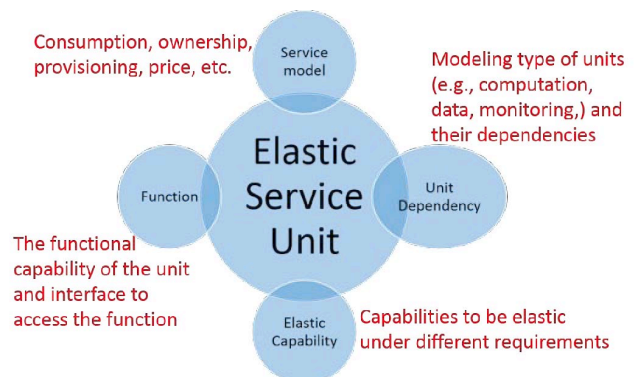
Consumption, ownership, provisioning, price, etc.

Service model

Modeling type of units (e.g., computation, data, monitoring,) and their dependencies

Elastic Service Unit

Function

Unit Dependency

The functional capability of the unit and interface to access the function

Elastic Capability

Capabilities to be elastic under different requirements